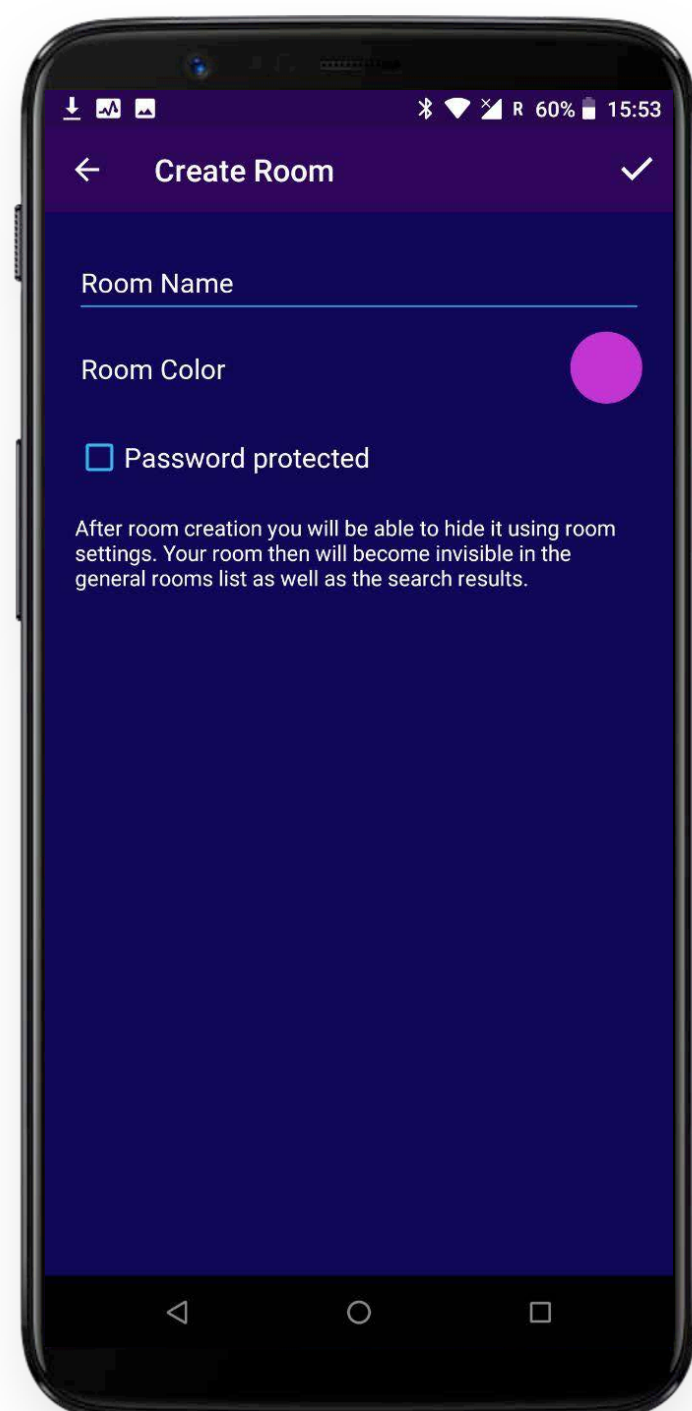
R 60% 15:53

Create Room

Room Name

Room Color

Password protected

After room creation you will be able to hide it using room settings. Your room then will become invisible in the general rooms list as well as the search results.